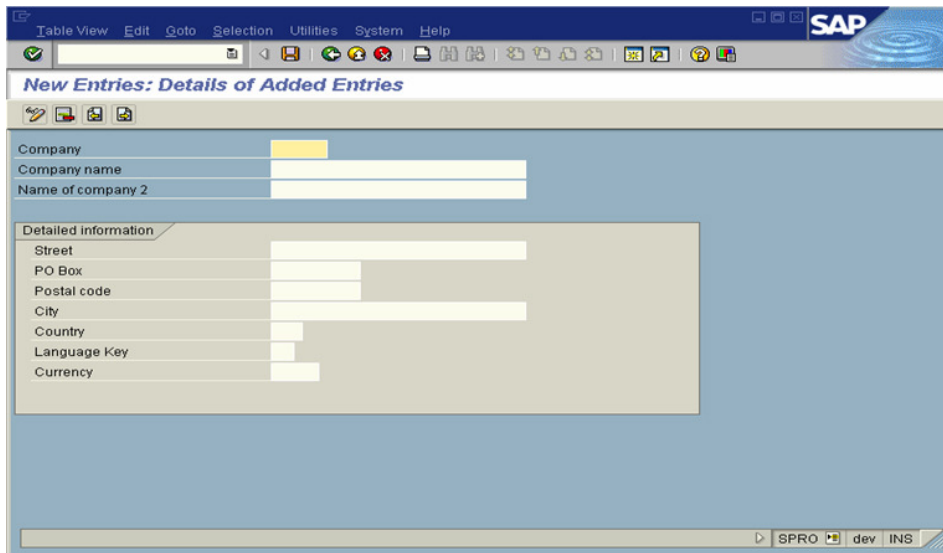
Table View Edit Goto Selection Utilities System Help

SAP

New Entries: Details of Added Entries

Company
Company name
Name of company 2

Detailed information
Street
PO Box
Postal code
City
Country
Language Key
Currency

SPRO dev INS